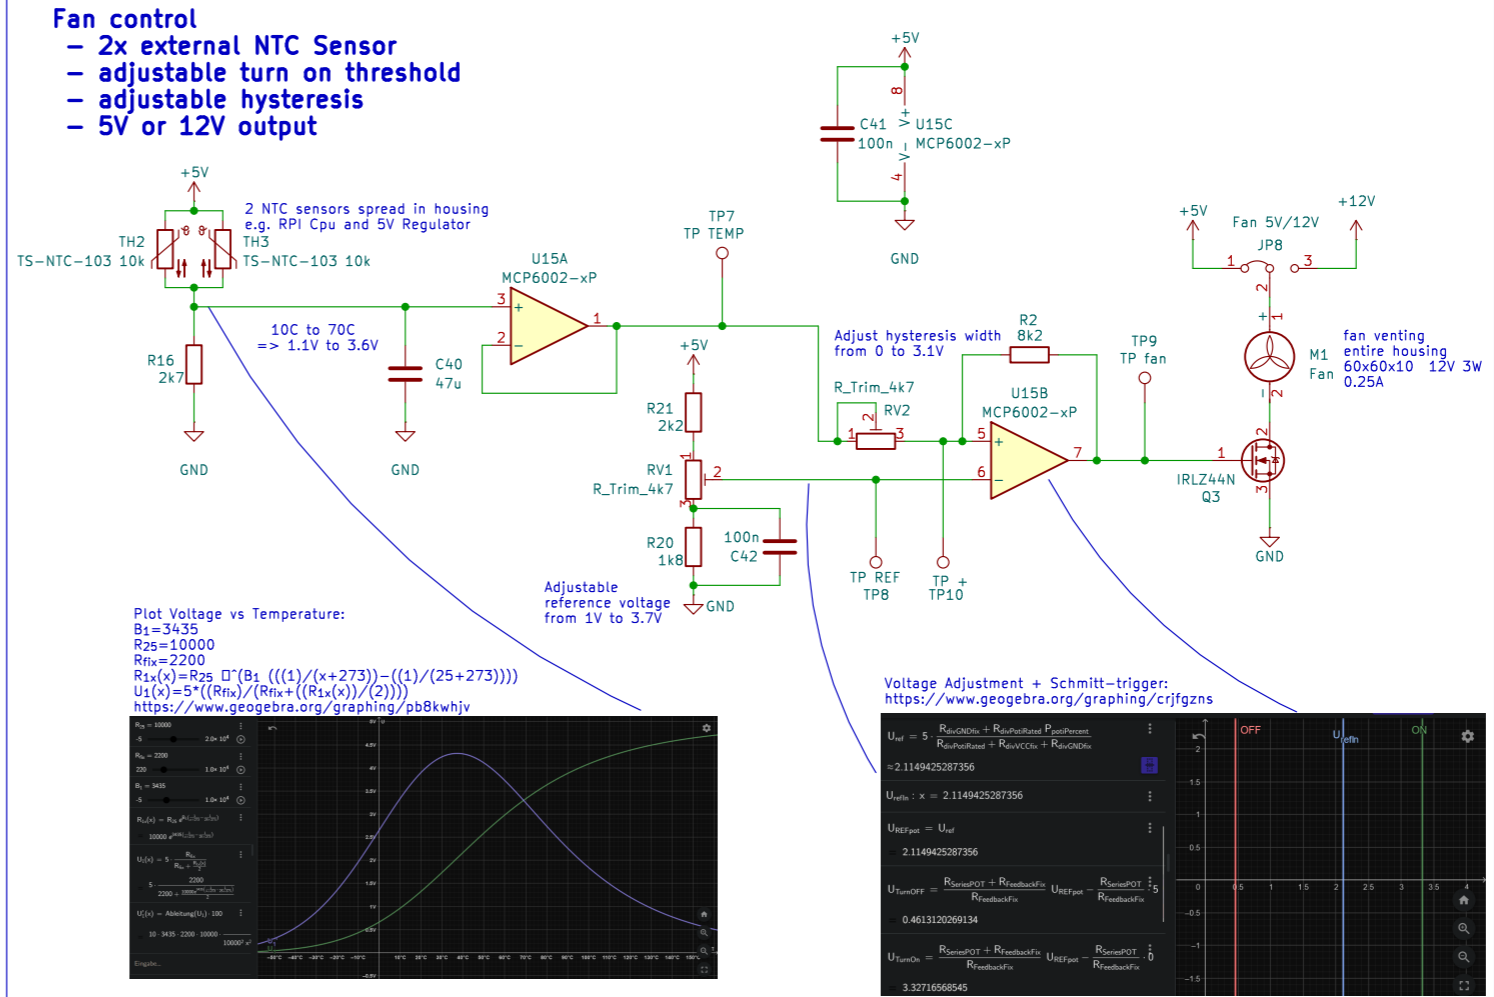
Fan control
– 2x external NTC Sensor
– adjustable turn on threshold
– adjustable hysteresis
– 5V or 12V output

+5V

C41
100n

8
V+
U15C
V-
MCP6002–xP
4

GND

+5V
TH2
TS–NTC–103 10k
TH3
TS–NTC–103 10k

2 NTC sensors spread in housing
e.g. RPI Cpu and 5V Regulator

TP7
TP TEMP

U15A
MCP6002–xP

3
2
1

+5V
Fan 5V/12V
JP8
+12V
1
3
2

R16
2k7

10C to 70C
=> 1.1V to 3.6V

C40
47u

GND
GND

+5V
R21
2k2
RV1
R_Trim_4k7
2
R20
1k8
100n
C42
GND

Adjustable
reference voltage
from 1V to 3.7V

Adjust hysteresis width
from 0 to 3.1V

R2
8k2

R_Trim_4k7
RV2
1
2
3

TP9
TP fan

U15B
MCP6002–xP
5
6
7

TP REF
TP8
TP +
TP10

M1
Fan
fan venting
entire housing
60x60x10 12V 3W
0.25A

1
IRLZ44N
Q3
2
3

GND

Plot Voltage vs Temperature:
B1=3435
R25=10000
Rfix=2200
R1x(x)=R25 □^(B1 (((1)/(x+273))–((1)/(25+273))))
U1(x)=5*((Rfix)/(Rfix+((R1x(x))/(2))))
https://www.geogebra.org/graphing/pb8kwhjv

Voltage Adjustment + Schmitt-trigger:
https://www.geogebra.org/graphing/crjfgzns

$U_{ref} = 5 \cdot \frac{R_{divGNDfix} + R_{divPotiRated} P_{potiPercent}}{R_{divPotiRated} + R_{divVCCfix} + R_{divGNDfix}}$
≈2.1149425287356
$U_{refIn}$ : x = 2.1149425287356
$U_{REFpot} = U_{ref}$
2.1149425287356
$U_{TurnOFF} = \frac{R_{SeriesPOT} + R_{FeedbackFix}}{R_{FeedbackFix}} U_{REFpot} - \frac{R_{SeriesPOT}}{R_{FeedbackFix}} 5$
0.4613120269134
$U_{TurnOn} = \frac{R_{SeriesPOT} + R_{FeedbackFix}}{R_{FeedbackFix}} U_{REFpot} - \frac{R_{SeriesPOT}}{R_{FeedbackFix}} 0$
3.32716568545

OFF
$U_{refIn}$
ON